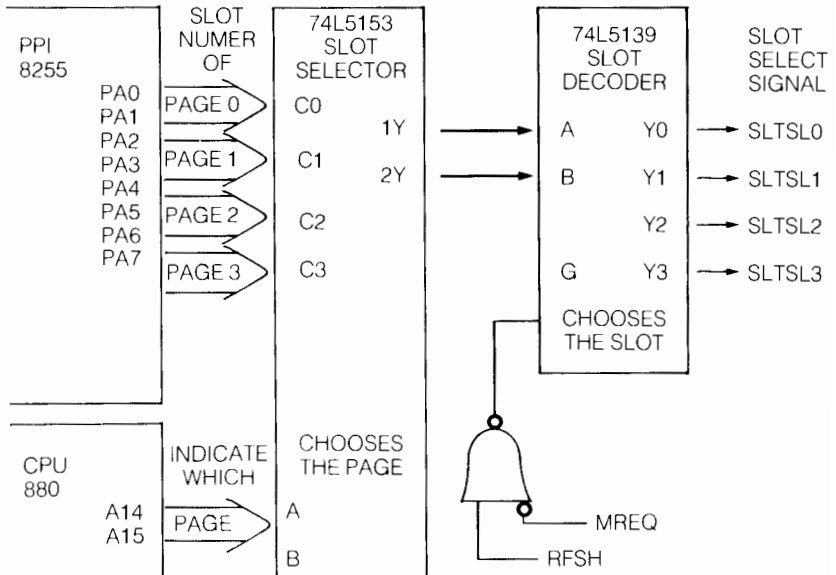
PPI
8255

PA0
PA1
PA2
PA3
PA4
PA5
PA6
PA7

SLOT
NUMER
OF

PAGE 0
PAGE 1
PAGE 2
PAGE 3

74L5153
SLOT
SELECTOR

C0
C1
C2
C3

1Y
2Y

74L5139
SLOT
DECODER

A
B
G

Y0
Y1
Y2
Y3

CHOOSES
THE SLOT

SLOT
SELECT
SIGNAL

SLTSL0
SLTSL1
SLTSL2
SLTSL3

CPU
880

A14
A15

INDICATE
WHICH

PAGE

CHOOSES
THE PAGE

A
B

MREQ
RFSH